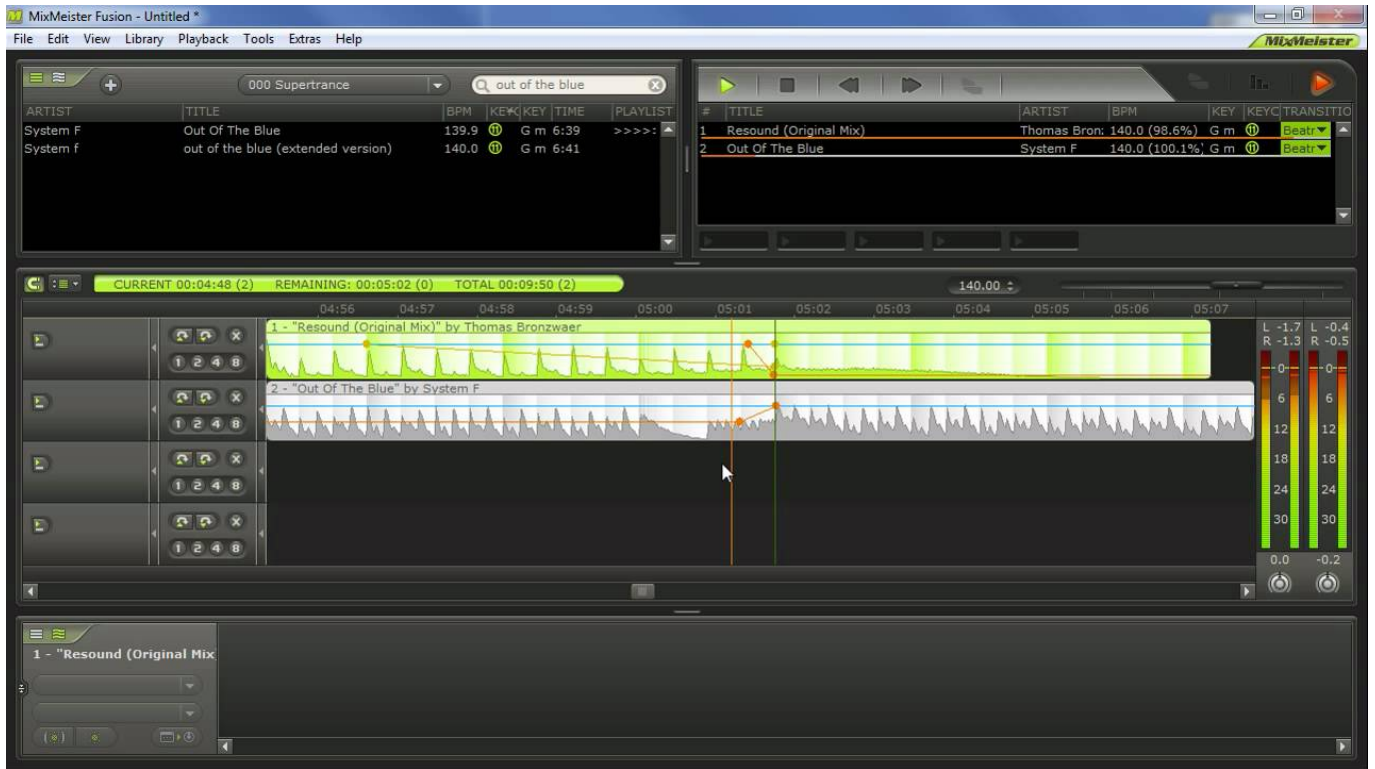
MixMeister Fusion - Untitled *

File Edit View Library Playback Tools Extras Help

MixMeister

000 Supertrance

out of the blue

| ARTIST | TITLE | BPM | KEY | KEY | TIME | PLAYLIST |
|---|---|---|---|---|---|---|
| System F | Out Of The Blue | 139.9 | 11 | G m | 6:39 | >>>>: |
| System f | out of the blue (extended version) | 140.0 | 11 | G m | 6:41 | |

| # | TITLE | ARTIST | BPM | KEY | KEYC | TRANSITIO |
|---|---|---|---|---|---|---|
| 1 | Resound (Original Mix) | Thomas Bron: | 140.0 (98.6%) | G m | 11 | Beatr |
| 2 | Out Of The Blue | System F | 140.0 (100.1%) | G m | 11 | Beatr |

CURRENT 00:04:48 (2) REMAINING: 00:05:02 (0) TOTAL 00:09:50 (2)

140.00

04:56 04:57 04:58 04:59 05:00 05:01 05:02 05:03 05:04 05:05 05:06 05:07

1 - "Resound (Original Mix)" by Thomas Bronzwaer

2 - "Out Of The Blue" by System F

1 2 4 8

1 2 4 8

1 2 4 8

1 2 4 8

L -1.7 R -1.3 L -0.4 R -0.5

0 6 12 18 24 30

0 6 12 18 24 30

0.0 -0.2

1 - "Resound (Original Mix